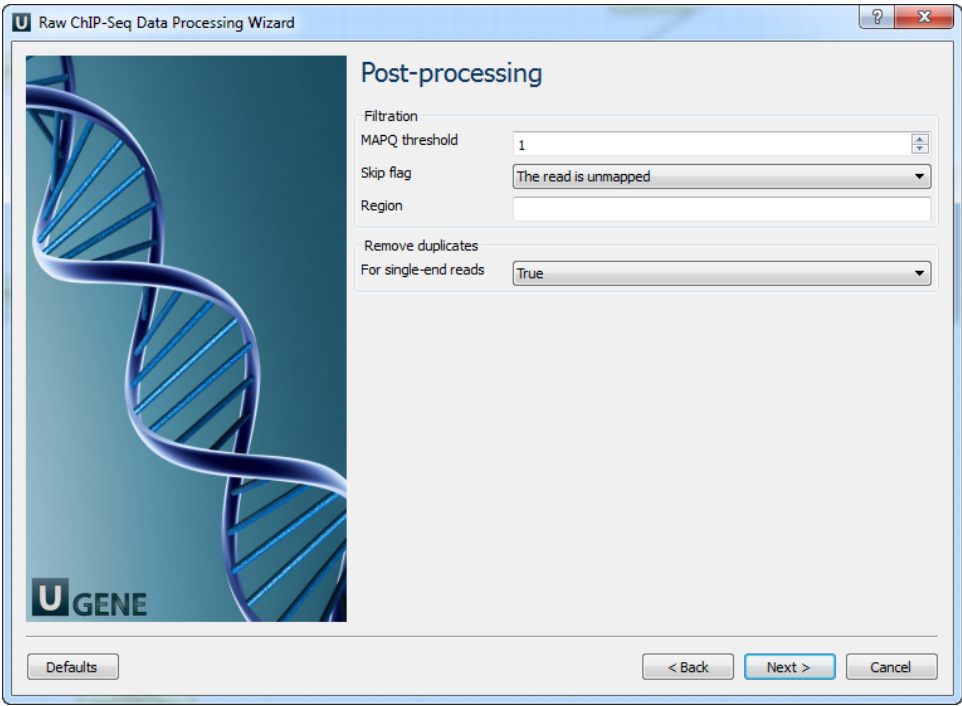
Raw ChIP-Seq Data Processing Wizard

?

x

UGENE

Post-processing

Filtration

MAPQ threshold

1

Skip flag

The read is unmapped

Region

Remove duplicates

For single-end reads

True

Defaults

< Back

Next >

Cancel